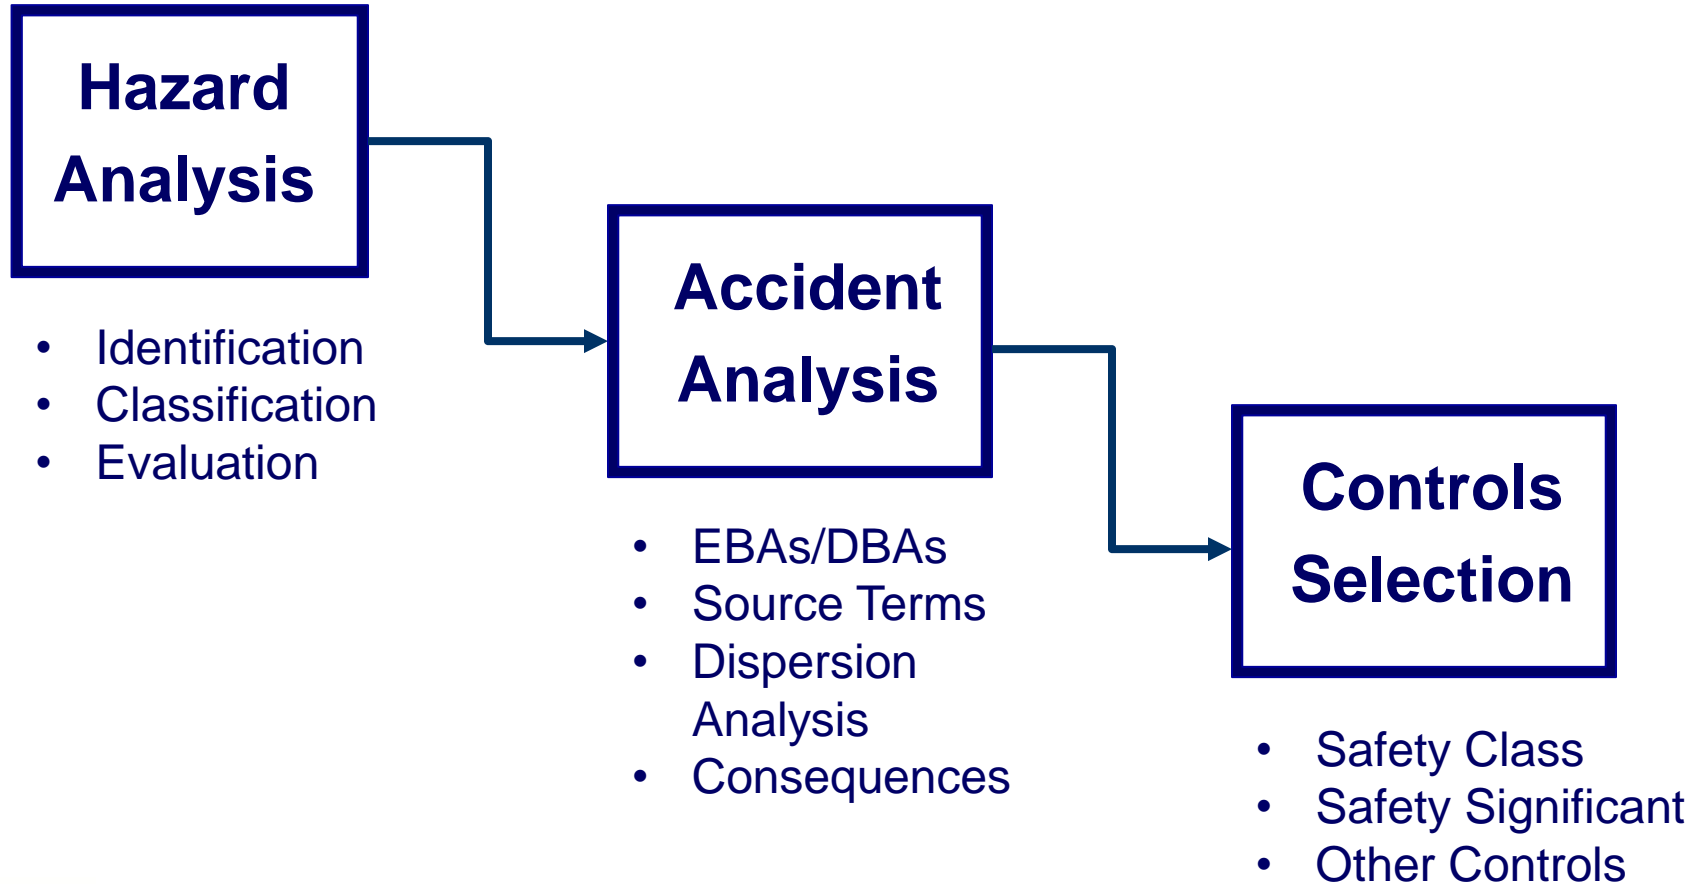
Hazard Analysis

- Identification
- Classification
- Evaluation

Accident Analysis

- EBAs/DBAs
- Source Terms
- Dispersion Analysis
- Consequences

Controls Selection

- Safety Class
- Safety Significant
- Other Controls